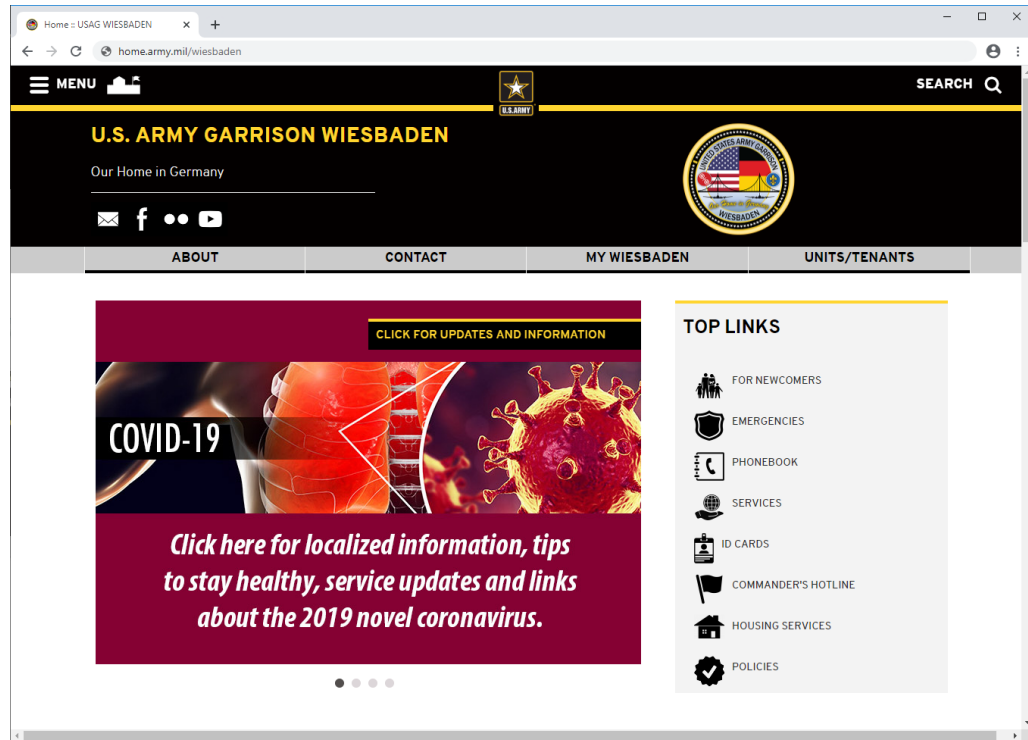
Home :: USAG WIESBADEN
home.army.mil/wiesbaden

MENU
U.S.ARMY
SEARCH

U.S. ARMY GARRISON WIESBADEN

Our Home in Germany

UNITED STATES ARMY GARRISON
WIESBADEN

ABOUT | CONTACT | MY WIESBADEN | UNITS/TENANTS

CLICK FOR UPDATES AND INFORMATION

COVID-19

Click here for localized information, tips to stay healthy, service updates and links about the 2019 novel coronavirus.

TOP LINKS

FOR NEWCOMERS
EMERGENCIES
PHONEBOOK
SERVICES
ID CARDS
COMMANDER'S HOTLINE
HOUSING SERVICES
POLICIES